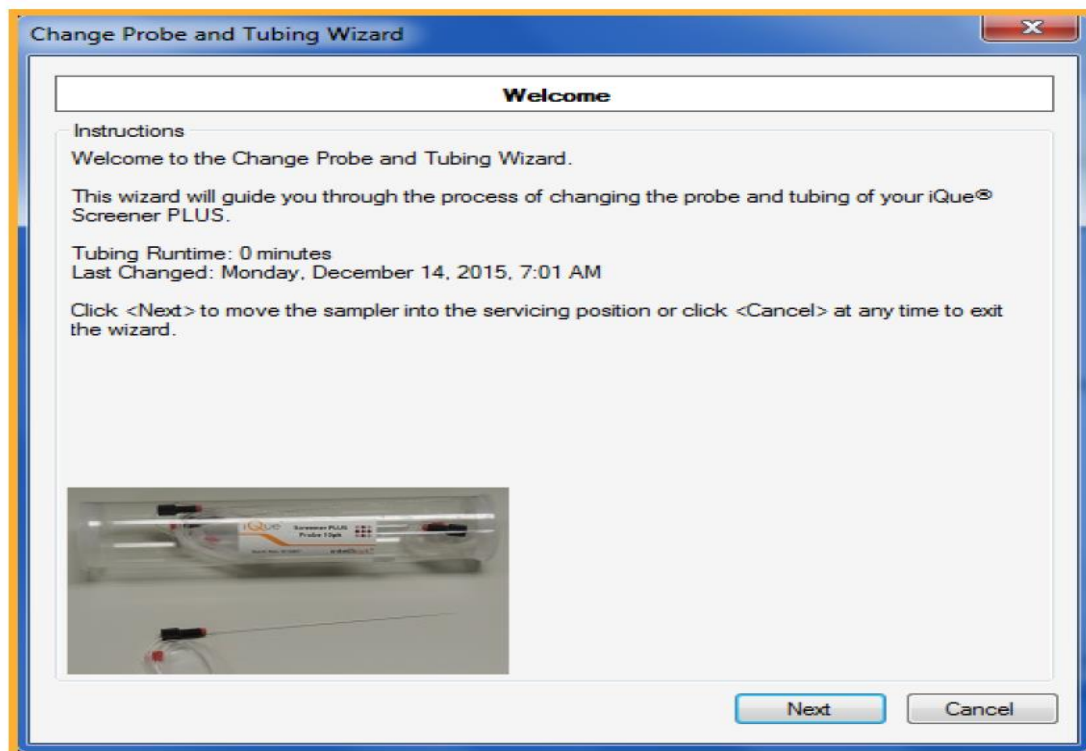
Change Probe and Tubing Wizard

Welcome

Instructions

Welcome to the Change Probe and Tubing Wizard.

This wizard will guide you through the process of changing the probe and tubing of your iQue® Screener PLUS.

Tubing Runtime: 0 minutes
Last Changed: Monday, December 14, 2015, 7:01 AM

Click <Next> to move the sampler into the servicing position or click <Cancel> at any time to exit the wizard.

iQue Screener PLUS Probe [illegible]

Next Cancel